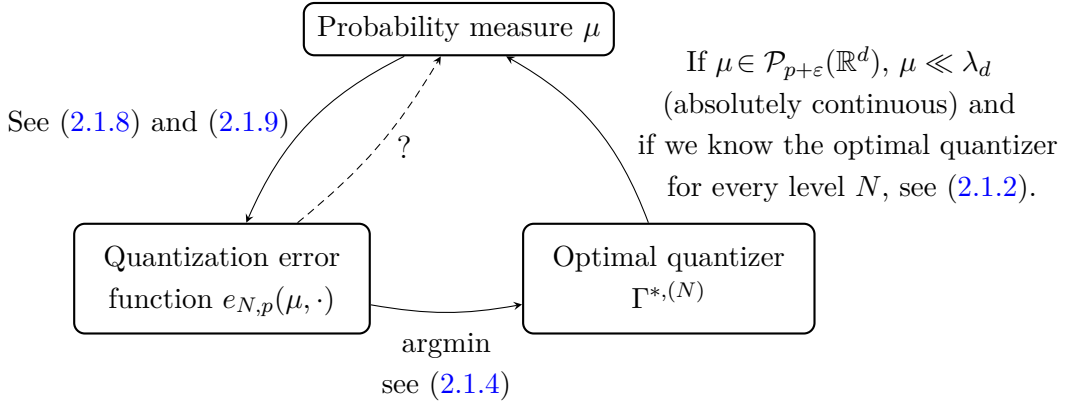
Probability measure $\mu$

See (2.1.8) and (2.1.9)

?

If $\mu \in \mathcal{P}_{p+\varepsilon}(\mathbb{R}^d)$, $\mu \ll \lambda_d$ (absolutely continuous) and if we know the optimal quantizer for every level $N$, see (2.1.2).

Quantization error function $e_{N,p}(\mu, \cdot)$

Optimal quantizer $\Gamma^{*,(N)}$

argmin
see (2.1.4)